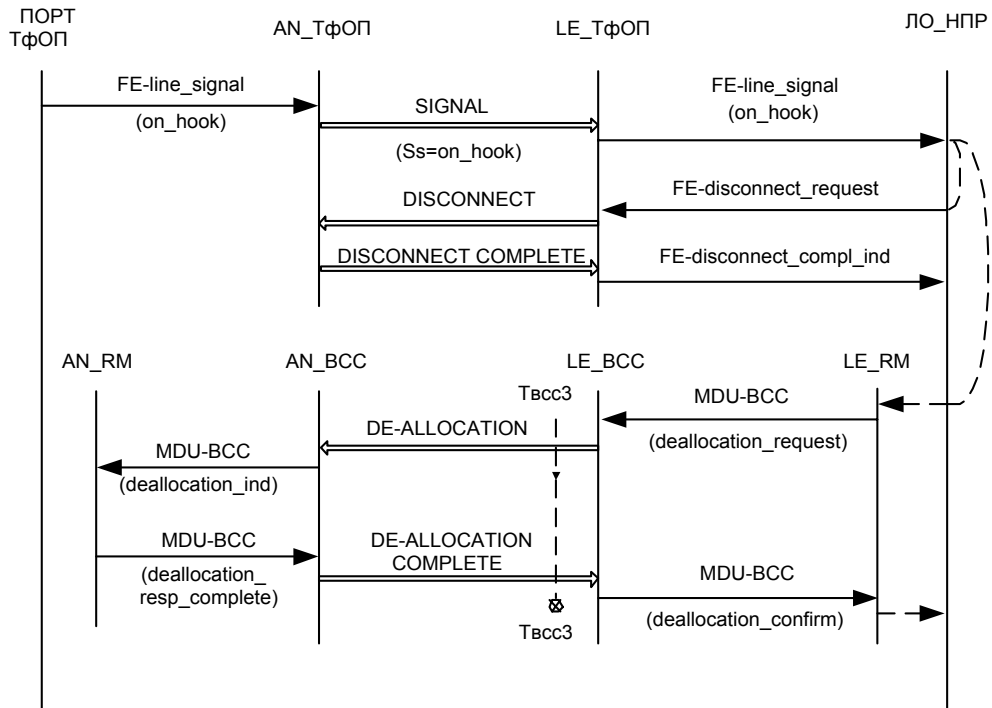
ПОРТ ТфОП

AN_ТфОП

LE_ТфОП

ЛО_НПР

FE-line_signal

(on_hook)

SIGNAL

(Ss=on_hook)

FE-line_signal

(on_hook)

DISCONNECT

FE-disconnect_request

DISCONNECT COMPLETE

FE-disconnect_compl_ind

AN_RM

AN_BCC

LE_BCC

LE_RM

Твсс3

MDU-BCC

(deallocation_request)

DE-ALLOCATION

MDU-BCC

(deallocation_ind)

MDU-BCC

(deallocation_ resp_complete)

DE-ALLOCATION COMPLETE

MDU-BCC

(deallocation_confirm)

Твсс3